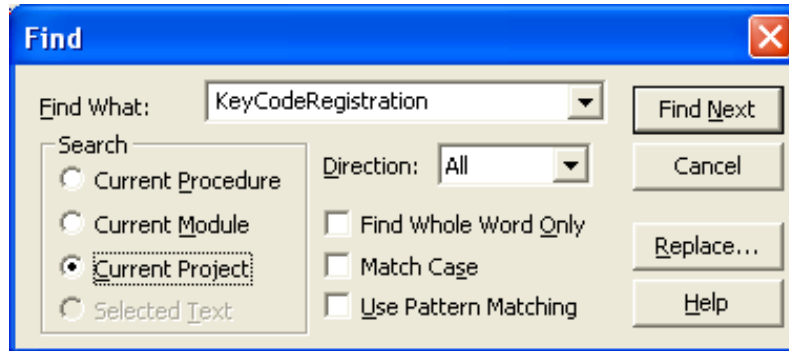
Find

Find What: KeyCodeRegistration

Find Next

Search
Current Procedure
Current Module
Current Project
Selected Text

Direction: All

Cancel

Find Whole Word Only
Match Case
Use Pattern Matching

Replace...
Help